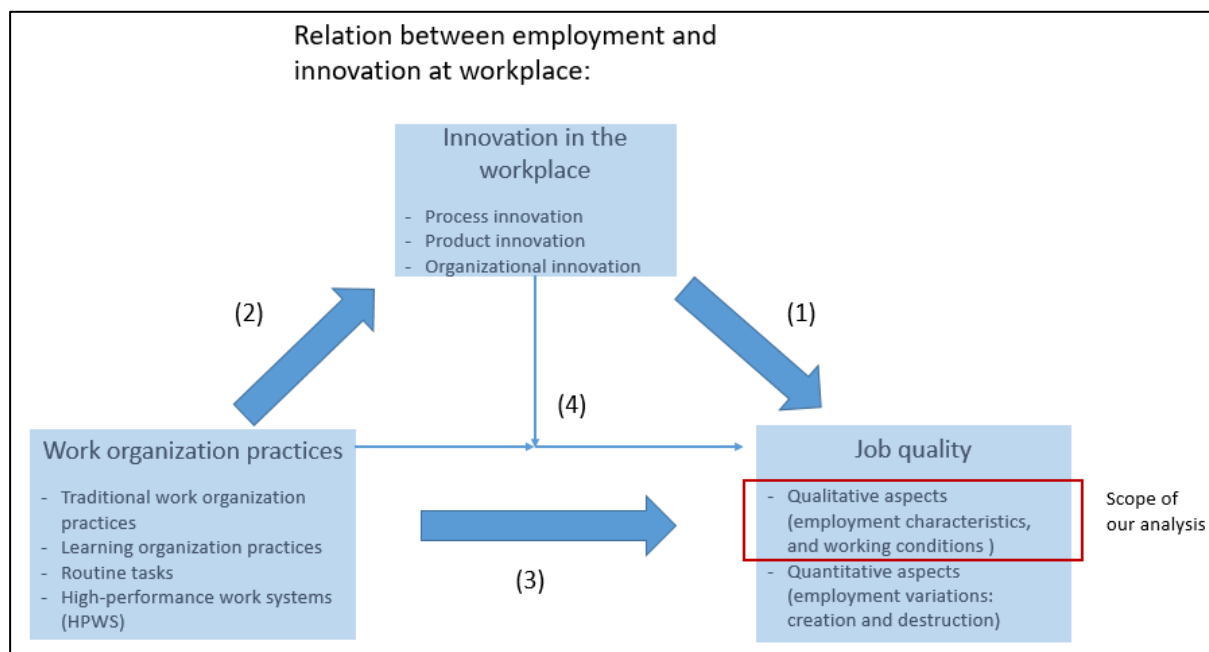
Relation between employment and innovation at workplace:

Innovation in the workplace

- Process innovation
- Product innovation
- Organizational innovation

(2)

(1)

(4)

Work organization practices

- Traditional work organization practices
- Learning organization practices
- Routine tasks
- High-performance work systems (HPWS)

(3)

Job quality

- Qualitative aspects (employment characteristics, and working conditions )
- Quantitative aspects (employment variations: creation and destruction)

Scope of our analysis